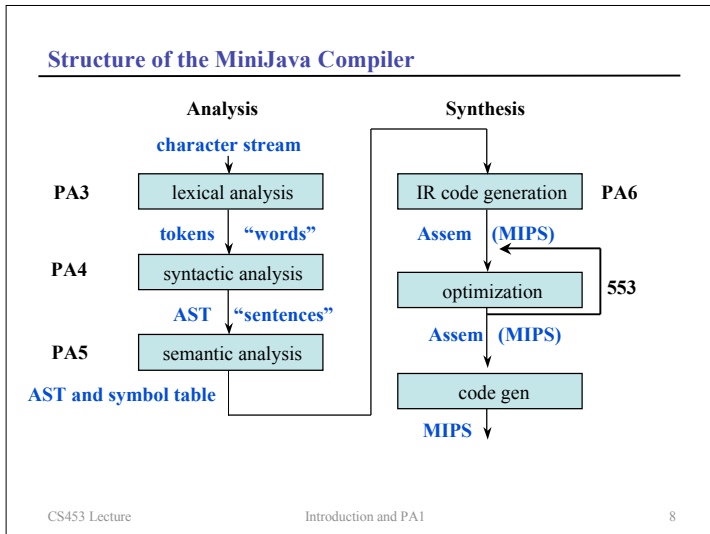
Structure of the MiniJava Compiler

Analysis

character stream

PA3 lexical analysis

tokens "words"

PA4 syntactic analysis

AST "sentences"

PA5 semantic analysis

AST and symbol table

Synthesis

IR code generation PA6

Assem (MIPS)

optimization 553

Assem (MIPS)

code gen

MIPS

CS453 Lecture Introduction and PA1 8